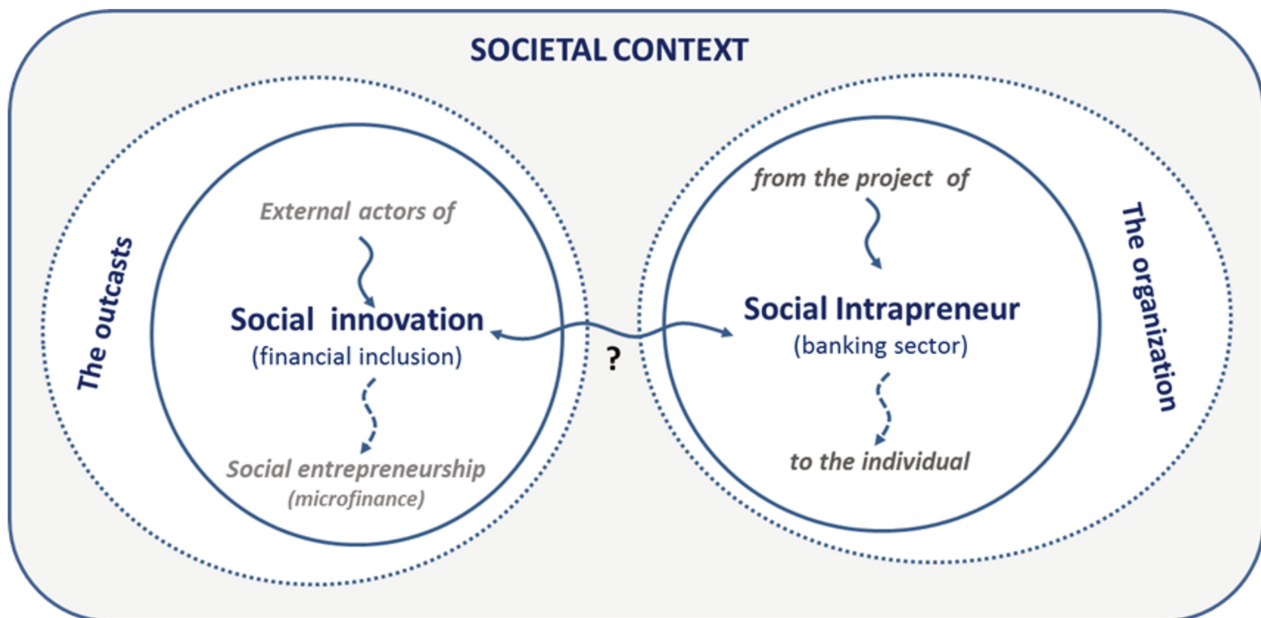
SOCIETAL CONTEXT

The outcasts

External actors of

Social innovation
(financial inclusion)

Social entrepreneurship
(microfinance)

?

from the project of

Social Intrapreneur
(banking sector)

to the individual

The organization